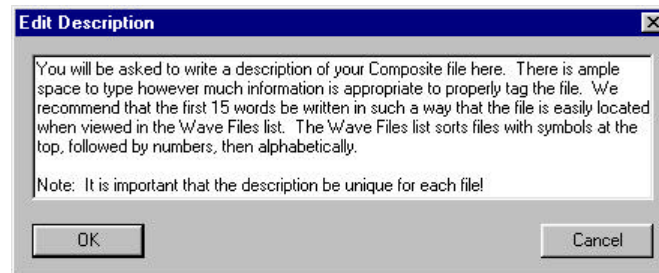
Edit Description

You will be asked to write a description of your Composite file here. There is ample space to type however much information is appropriate to properly tag the file. We recommend that the first 15 words be written in such a way that the file is easily located when viewed in the Wave Files list. The Wave Files list sorts files with symbols at the top, followed by numbers, then alphabetically.

Note: It is important that the description be unique for each file!

OK

Cancel